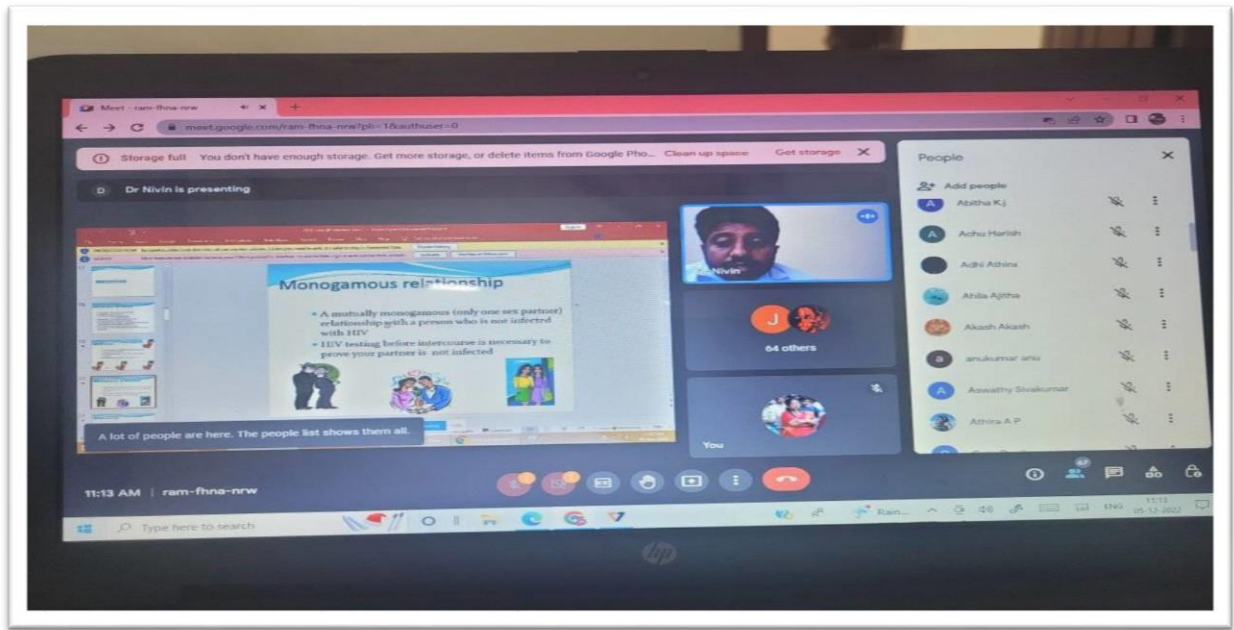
Meet - ram-fhna-nrw

meet.google.com/ram-fhna-nrw?pli=1&authuser=0

Storage full You don't have enough storage. Get more storage, or delete items from Google Pho... Clean up space Get storage

Dr Nivin is presenting

Monogamous relationship

• A mutually monogamous (only one sex partner) relationship with a person who is not infected with HIV
• HIV testing before intercourse is necessary to prove your partner is not infected

A lot of people are here. The people list shows them all.

Nivin

J

64 others

You

People

Add people

Abitha K.j

Achu Harish

Adhi Athira

Ahila Ajitha

Akash Akash

anukumar anu

Aswathy Sivakumar

Athira A P

11:13 AM | ram-fhna-nrw

Type here to search

Rain...

ENG

11:13
05-12-2022

hp